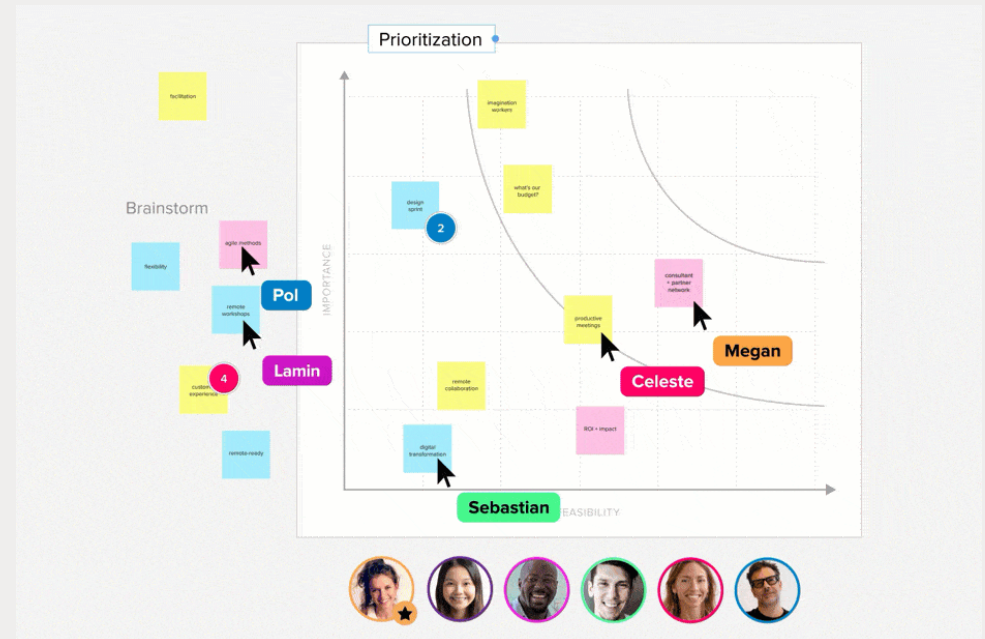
Prioritization

facilitation

Brainstorm

agile methods

flexibility

remote workshops

Pol

Lamin

4

custom experience

remote-ready

imagination workers

what's our budget?

design sprint

2

IMPORTANCE

consultant + partner network

productive meetings

Megan

Celeste

remote collaboration

ROI + impact

digital transformation

Sebastian

EASIBILITY